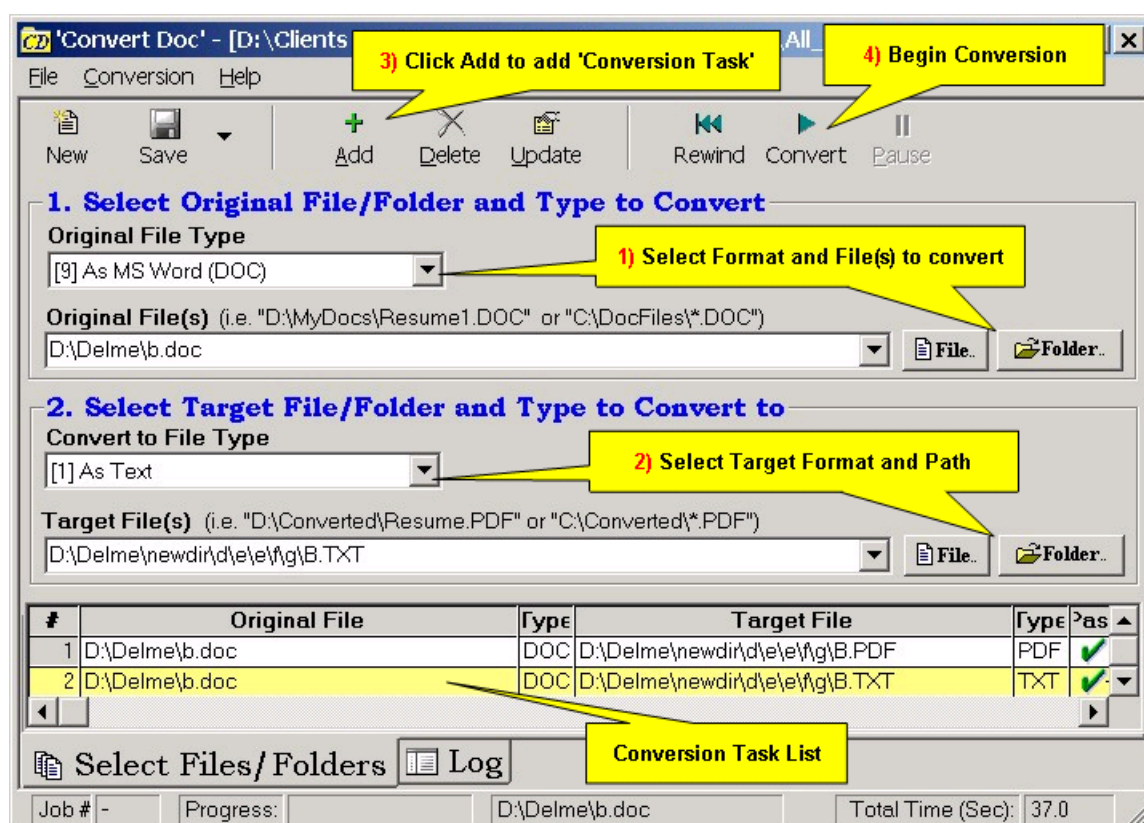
'Convert Doc' - [D:\Clients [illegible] All_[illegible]

File Conversion Help

3) Click Add to add 'Conversion Task'

4) Begin Conversion

New Save Add Delete Update Rewind Convert Pause

1. Select Original File/Folder and Type to Convert

Original File Type

[9] As MS Word (DOC)

1) Select Format and File(s) to convert

Original File(s) (i.e. "D:\MyDocs\Resume1.DOC" or "C:\DocFiles\*.DOC")

D:\Delme\b.doc

File.. Folder..

2. Select Target File/Folder and Type to Convert to

Convert to File Type

[1] As Text

2) Select Target Format and Path

Target File(s) (i.e. "D:\Converted\Resume.PDF" or "C:\Converted\*.PDF")

D:\Delme\newdir\d\e\e\f\g\B.TXT

File.. Folder..

| # | Original File | Type | Target File | Type | Pas |
|---|---|---|---|---|---|
| 1 | D:\Delme\b.doc | DOC | D:\Delme\newdir\d\e\e\f\g\B.PDF | PDF | ✔ |
| 2 | D:\Delme\b.doc | DOC | D:\Delme\newdir\d\e\e\f\g\B.TXT | TXT | ✔ |

Conversion Task List

Select Files/Folders Log

Job # - Progress: D:\Delme\b.doc Total Time (Sec): 37.0